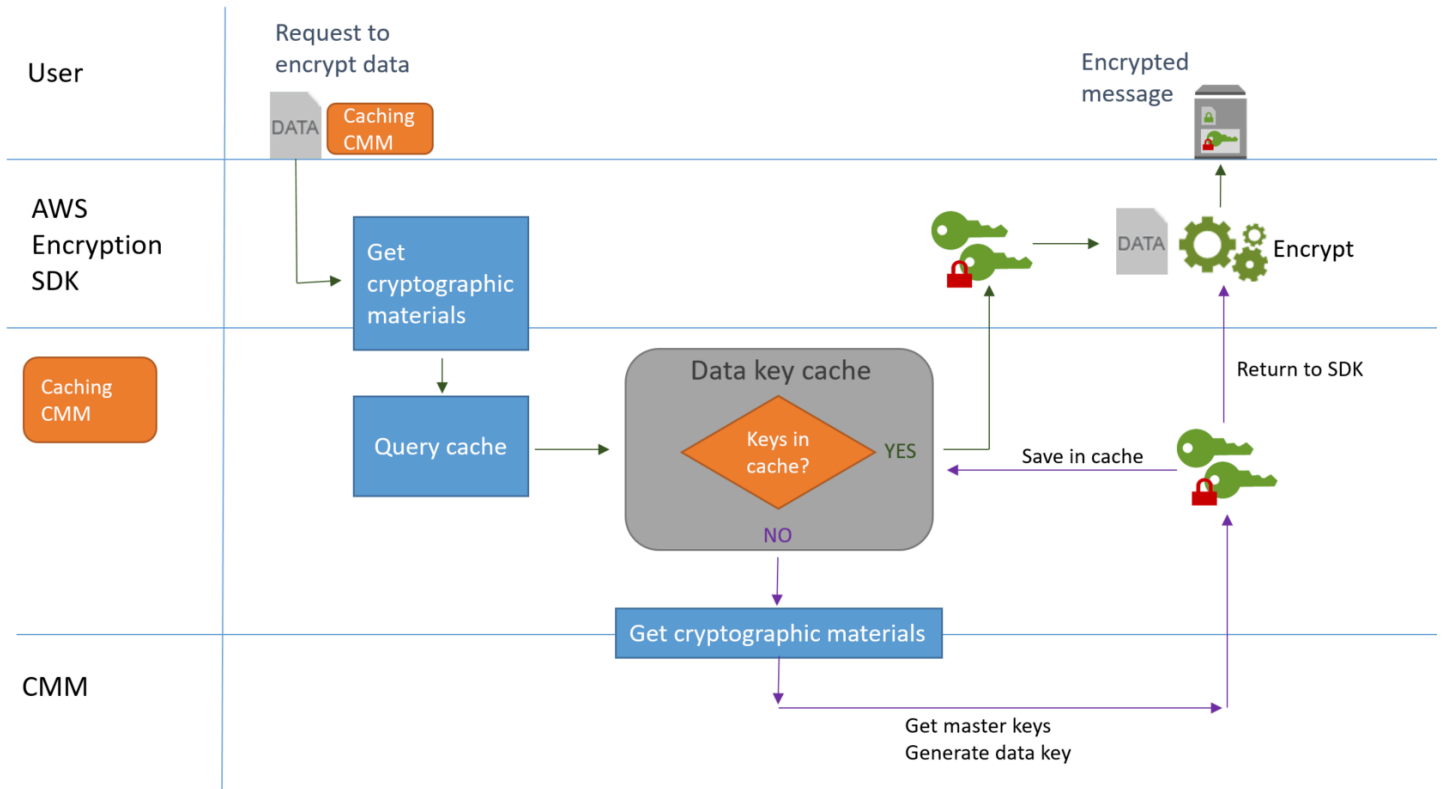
User

Request to encrypt data

DATA

Caching CMM

Encrypted message

AWS Encryption SDK

Get cryptographic materials

DATA

Encrypt

Caching CMM

Data key cache

Return to SDK

Query cache

Keys in cache?

YES

Save in cache

NO

Get cryptographic materials

CMM

Get master keys
Generate data key